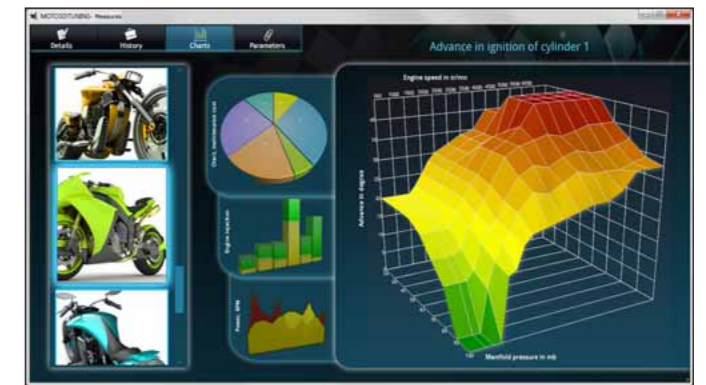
MOTOSTUNING - Measures

Details
History
Charts
Parameters

Advance in ignition of cylinder 1

Engine speed in tr/mn

Advance in degrees

Manifold pressure in mb

Chart. maintenance cost

Engine injection

Power, RPM